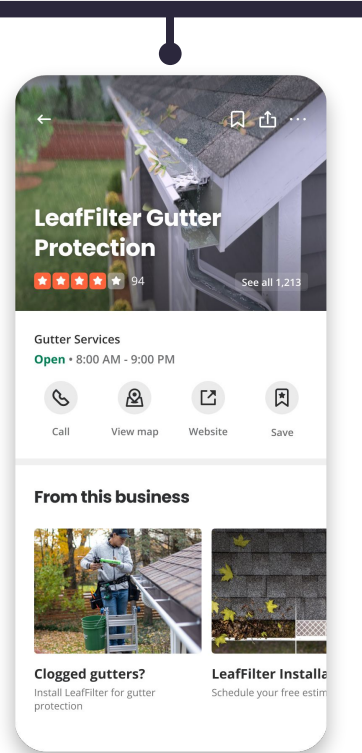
LeafFilter Gutter Protection

94

See all 1,213

Gutter Services

Open • 8:00 AM - 9:00 PM

Call

View map

Website

Save

From this business

Clogged gutters?

Install LeafFilter for gutter protection

LeafFilter Installa

Schedule your free estim